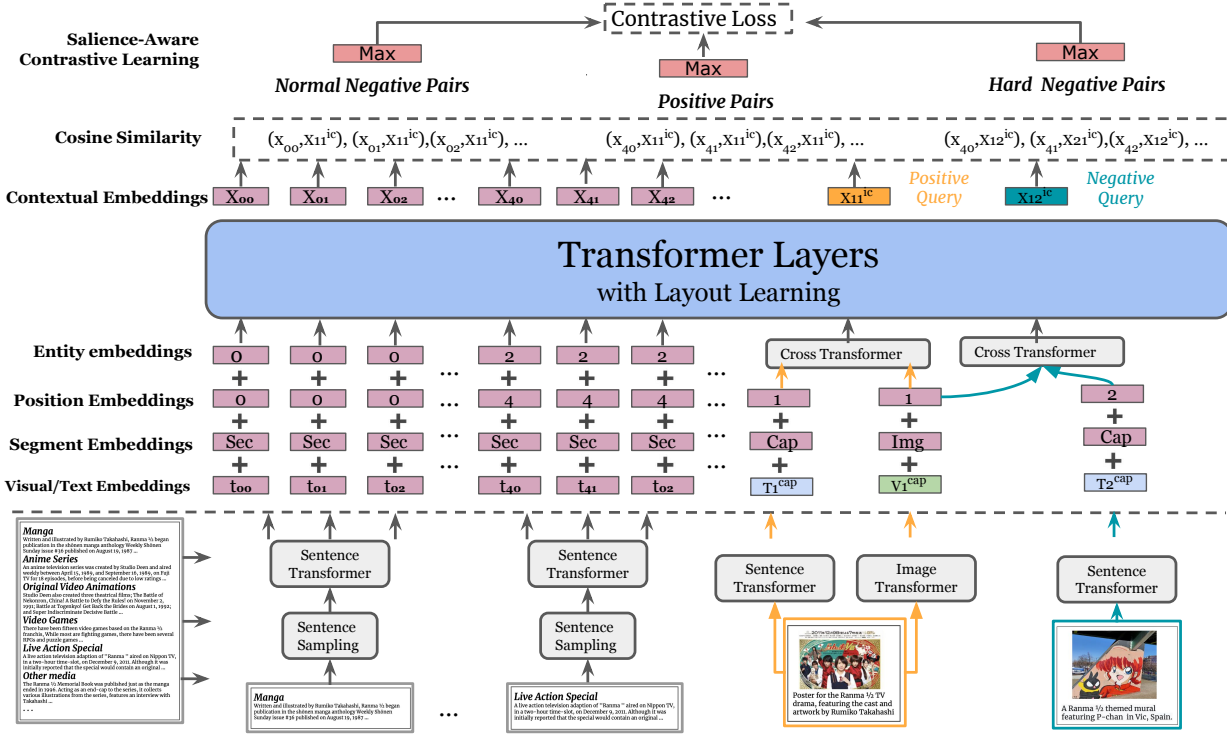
Contrastive Loss

Salience-Aware Contrastive Learning

Max
Normal Negative Pairs

Max
Positive Pairs

Max
Hard Negative Pairs

Cosine Similarity
$(x_{00},x_{11}^{ic})$, $(x_{01},x_{11}^{ic})$,$(x_{02},x_{11}^{ic})$, ... $(x_{40},x_{11}^{ic})$, $(x_{41},x_{11}^{ic})$,$(x_{42},x_{11}^{ic})$, ... $(x_{40},x_{12}^{ic})$, $(x_{41},x_{21}^{ic})$,$(x_{42},x_{12}^{ic})$, ...

Contextual Embeddings $X_{00}$ $X_{01}$ $X_{02}$ ... $X_{40}$ $X_{41}$ $X_{42}$ ... $X_{11}^{ic}$ Positive Query $X_{12}^{ic}$ Negative Query

Transformer Layers
with Layout Learning

Entity embeddings 0 0 0 ... 2 2 2 ... Cross Transformer Cross Transformer
Position Embeddings 0 0 0 ... 4 4 4 ... 1 1 2
Segment Embeddings Sec Sec Sec ... Sec Sec Sec ... Cap Img Cap
Visual/Text Embeddings $t_{00}$ $t_{01}$ $t_{02}$ ... $t_{40}$ $t_{41}$ $t_{02}$ ... $T_1^{cap}$ $V_1^{cap}$ $T_2^{cap}$

Manga
Written and illustrated by Rumiko Takahashi, Ranma ½ began publication in the shōnen manga anthology Weekly Shōnen Sunday issue #36 published on August 19, 1987 ...
Anime Series
An anime television series was created by Studio Deen and aired weekly between April 15, 1989, and September 16, 1989, on Fuji TV for 18 episodes, before being canceled due to low ratings ...
Original Video Animations
Studio Deen also created three theatrical films; The Battle of Nekonron, China! A Battle to Defy the Rules! on November 2, 1991; Battle at Togenkyo! Get Back the Brides on August 1, 1992; and Super Indiscriminate Decisive Battle ...
Video Games
There have been fifteen video games based on the Ranma ½ franchise. While most are fighting games, there have been several RPGs and puzzle games ...
Live Action Special
A live action television adaptation of "Ranma ½" aired on Nippon TV, in a two-hour time-slot, on December 9, 2011. Although it was initially reported that the special would contain an original ...
Other media
The Ranma ½ Memorial Book was published just as the manga ended in 1996. Acting as an end-cap to the series, it collects various illustrations from the series, features an interview with Takahashi ...
...

Sentence Transformer
Sentence Sampling

Sentence Transformer
Sentence Sampling

Sentence Transformer
Image Transformer
Sentence Transformer

Manga
Written and illustrated by Rumiko Takahashi, Ranma ½ began publication in the shōnen manga anthology Weekly Shōnen Sunday issue #36 published on August 19, 1987 ...

...

Live Action Special
A live action television adaptation of "Ranma ½" aired on Nippon TV, in a two-hour time-slot, on December 9, 2011. Although it was initially reported that the special would contain an original ...

Poster for the Ranma ½ TV drama, featuring the cast and artwork by Rumiko Takahashi

A Ranma ½ themed mural featuring P-chan in Vic, Spain.